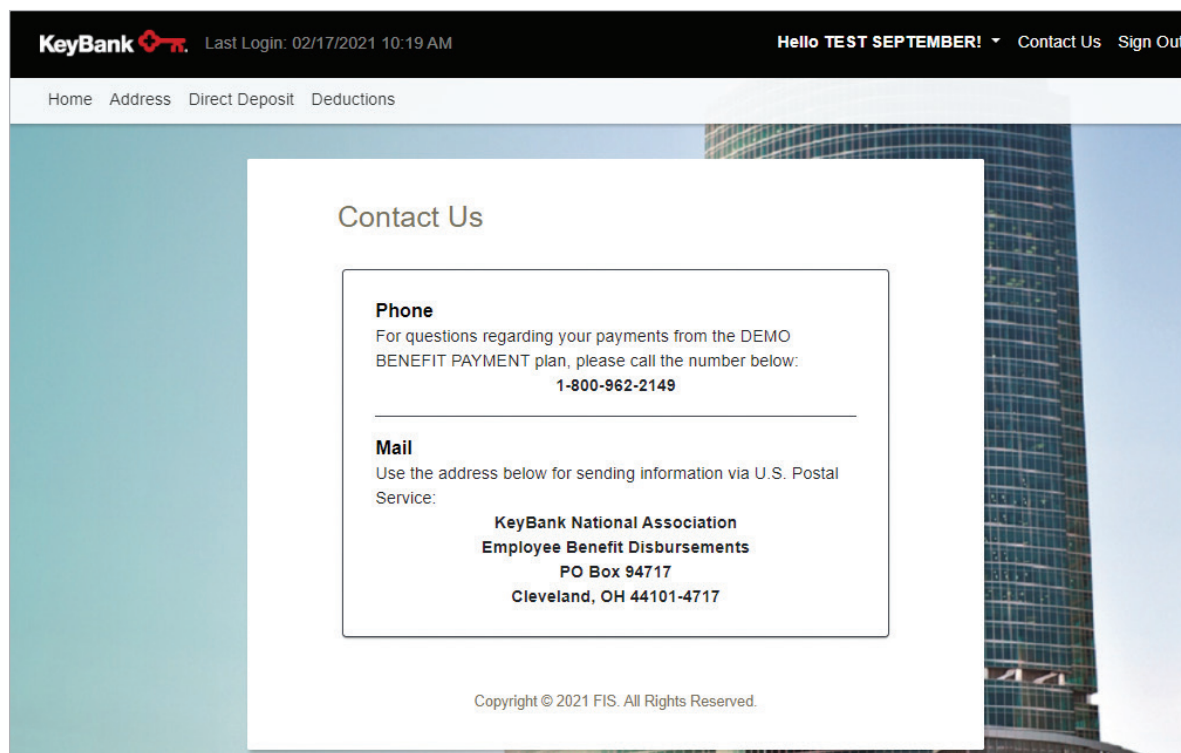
KeyBank Last Login: 02/17/2021 10:19 AM Hello TEST SEPTEMBER! ▾ Contact Us Sign Out

Home Address Direct Deposit Deductions

Contact Us

Phone
For questions regarding your payments from the DEMO BENEFIT PAYMENT plan, please call the number below:
1-800-962-2149

Mail
Use the address below for sending information via U.S. Postal Service:
KeyBank National Association
Employee Benefit Disbursements
PO Box 94717
Cleveland, OH 44101-4717

Copyright © 2021 FIS. All Rights Reserved.